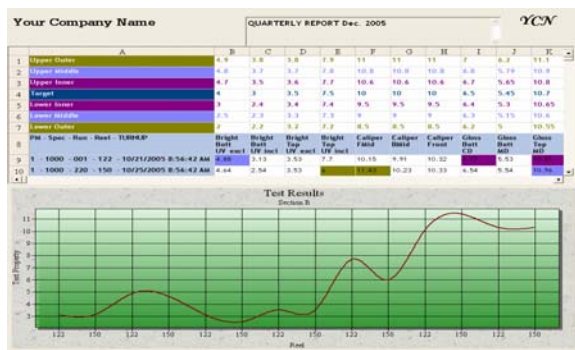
Your Company Name

QUARTERLY REPORT Dec. 2005

YCN

|  | A | B | C | D | E | F | G | H | I | J | K |
|---|---|---|---|---|---|---|---|---|---|---|---|
| 1 | Upper Outer | 4.9 | 3.8 | 3.8 | 7.9 | 11 | 11 | 11 | 7 | 6.2 | 11.1 |
| 2 | Upper Middle | 4.8 | 3.7 | 3.7 | 7.8 | 10.8 | 10.9 | 10.8 | 6.8 | 5.79 | 10.9 |
| 3 | Upper Inner | 4.7 | 3.5 | 3.6 | 7.7 | 10.6 | 10.6 | 10.6 | 6.7 | 5.65 | 10.8 |
| 4 | Target | 4 | 3 | 3.5 | 7.5 | 10 | 10 | 10 | 6.5 | 5.45 | 10.7 |
| 5 | Lower Inner | 3 | 2.4 | 3.4 | 7.4 | 9.5 | 9.5 | 9.5 | 6.4 | 5.3 | 10.65 |
| 6 | Lower Middle | 2.5 | 2.3 | 3.3 | 7.3 | 9 | 9 | 9 | 6.3 | 5.15 | 10.6 |
| 7 | Lower Outer | 2 | 2.2 | 3.2 | 7.2 | 8.5 | 8.5 | 8.5 | 6.2 | 5 | 10.55 |
| 8 | PM - Spec - Run - Reel - TURNUP | Bright Batt UV excl | Bright Batt UV incl | Bright Top UV excl | Bright Top UV incl | Caliper FWld | Caliper BWld | Caliper Front | Gloss Batt CD | Gloss Batt MD | Gloss Top MD |
| 9 | 1 - 1000 - 001 - 122 - 10/21/2005 8:56:42 AM | 4.86 | 3.13 | 3.53 | 7.7 | 10.15 | 9.91 | 10.32 | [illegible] | 5.53 | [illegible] |
| 10 | 1 - 1000 - 220 - 150 - 10/25/2005 8:56:42 AM | 4.44 | 2.54 | 3.53 | 8 | 11.47 | 10.23 | 10.33 | 6.54 | 5.54 | 10.96 |

Test Results
Section B

11 10 9 8 7 6 5 4 3

Test Property

122 150 122 150 122 150 122 150 122 150 122 150 122 150 122 150

Reel